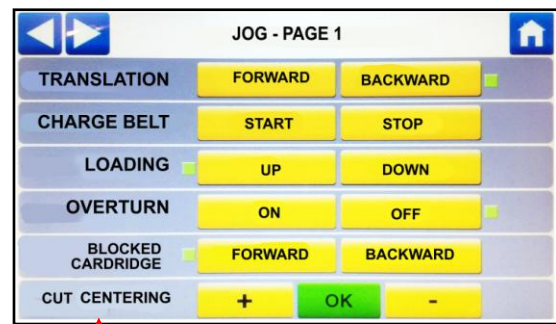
JOG - PAGE 1

| | | |
|---|---|---|
| TRANSLATION | FORWARD | BACKWARD |
| CHARGE BELT | START | STOP |
| LOADING | UP | DOWN |
| OVERTURN | ON | OFF |
| BLOCKED CARDRIDGE | FORWARD | BACKWARD |
| CUT CENTERING | + OK | - |